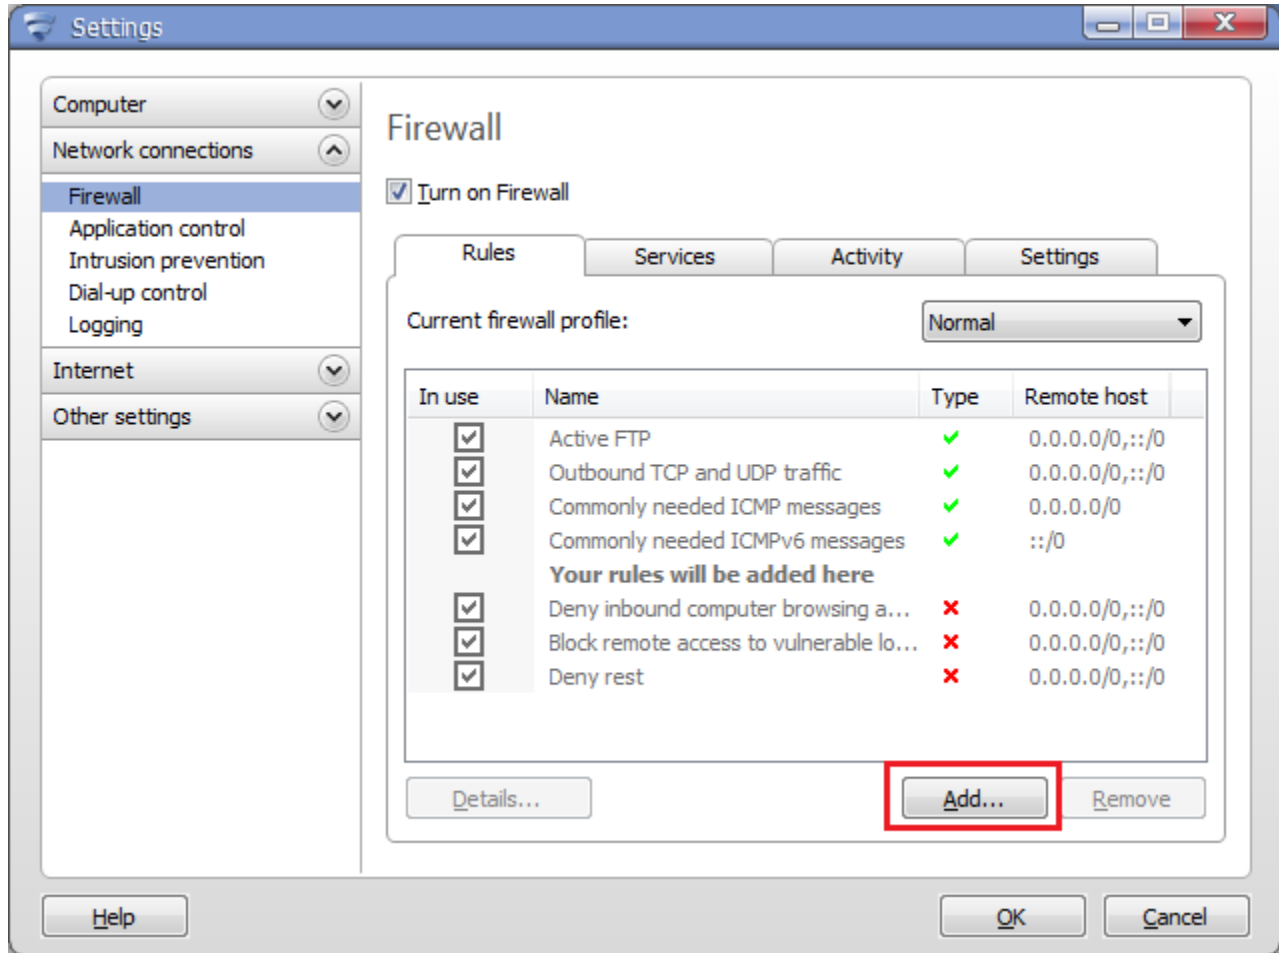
Settings

Computer
Network connections
Firewall
Application control
Intrusion prevention
Dial-up control
Logging
Internet
Other settings

Firewall

Turn on Firewall

Rules | Services | Activity | Settings

Current firewall profile: Normal

| In use | Name | Type | Remote host |
|---|---|---|---|
| ☑ | Active FTP | ✔ | 0.0.0.0/0,::/0 |
| ☑ | Outbound TCP and UDP traffic | ✔ | 0.0.0.0/0,::/0 |
| ☑ | Commonly needed ICMP messages | ✔ | 0.0.0.0/0 |
| ☑ | Commonly needed ICMPv6 messages | ✔ | ::/0 |
| | **Your rules will be added here** | | |
| ☑ | Deny inbound computer browsing a... | ✖ | 0.0.0.0/0,::/0 |
| ☑ | Block remote access to vulnerable lo... | ✖ | 0.0.0.0/0,::/0 |
| ☑ | Deny rest | ✖ | 0.0.0.0/0,::/0 |

Details... Add... Remove

Help OK Cancel